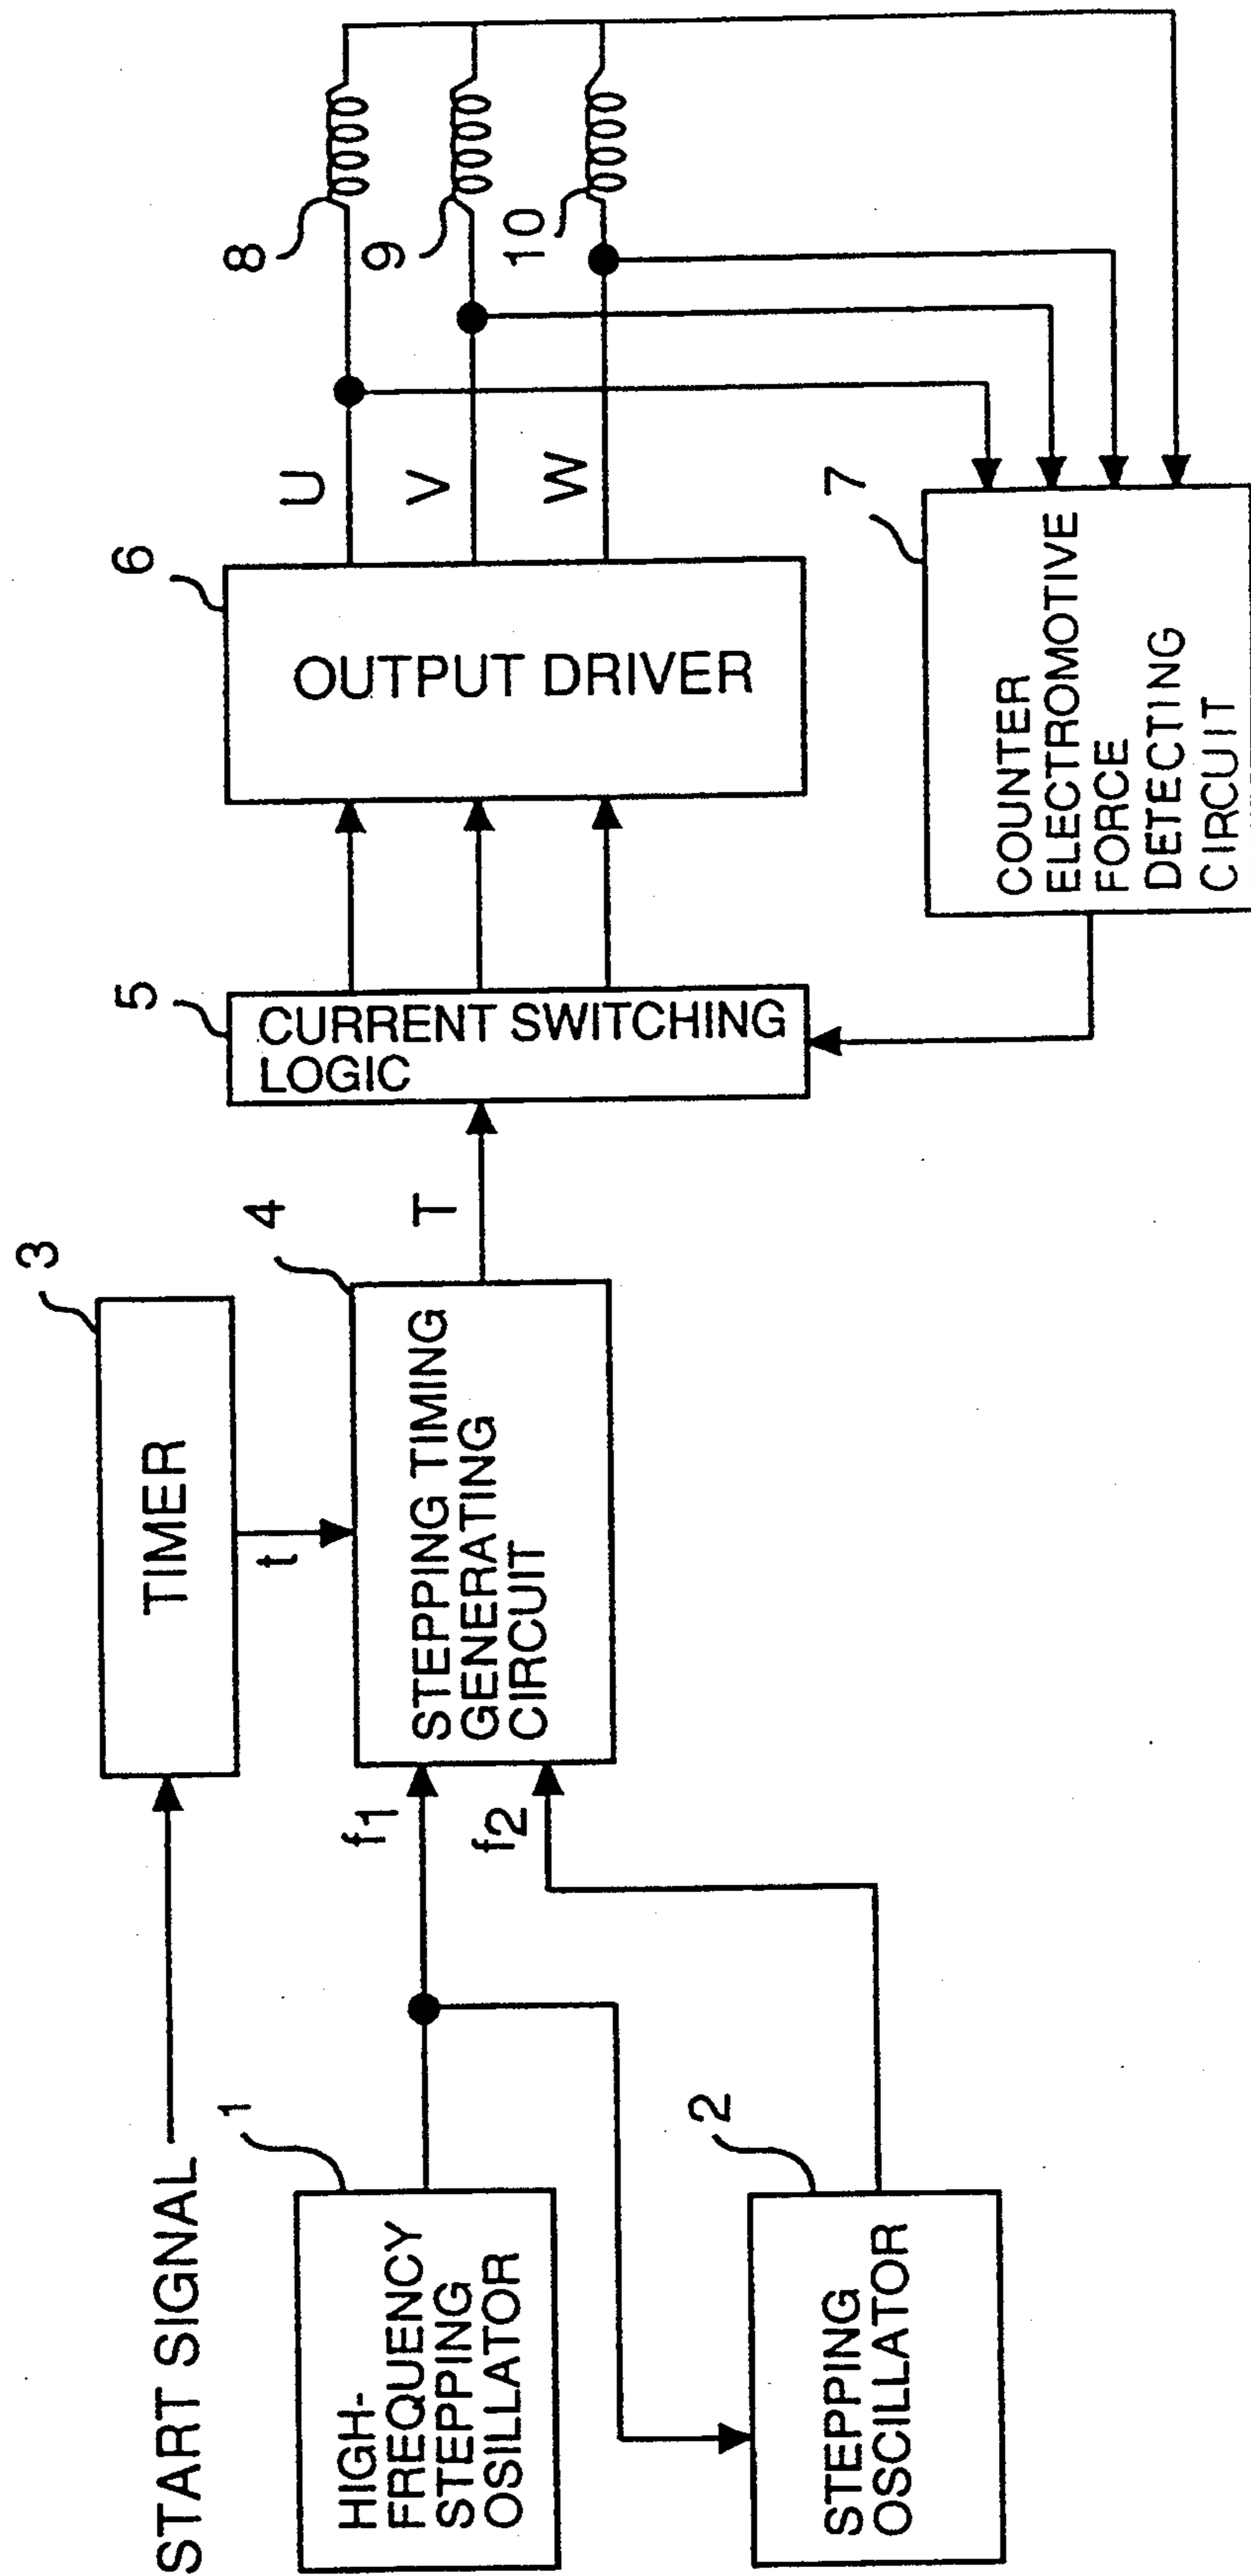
START SIGNAL

1
HIGH-FREQUENCY STEPPING OSILLATOR

2
STEPPING OSCILLATOR

3
TIMER

t

$f_1$

$f_2$

4
STEPPING TIMING GENERATING CIRCUIT

T

5
CURRENT SWITCHING LOGIC

6
OUTPUT DRIVER

U
V
W

7
COUNTER ELECTROMOTIVE FORCE DETECTING CIRCUIT

8
9
10